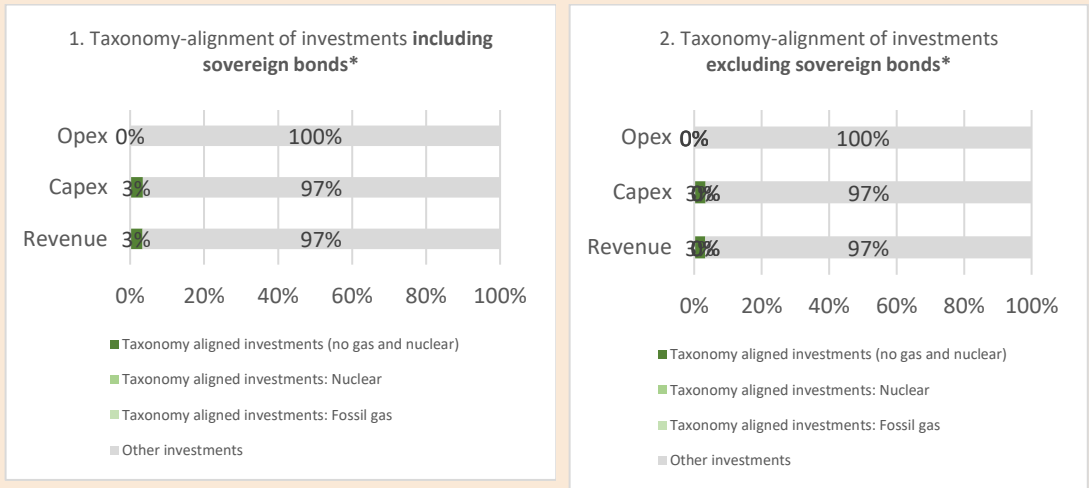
1. Taxonomy-alignment of investments **including sovereign bonds***

Opex 0% 100%
Capex 3% 97%
Revenue 3% 97%

0% 20% 40% 60% 80% 100%

Taxonomy aligned investments (no gas and nuclear)
Taxonomy aligned investments: Nuclear
Taxonomy aligned investments: Fossil gas
Other investments

2. Taxonomy-alignment of investments **excluding sovereign bonds***

Opex 0% 100%
Capex 3% 97%
Revenue 3% 97%

0% 20% 40% 60% 80% 100%

Taxonomy aligned investments (no gas and nuclear)
Taxonomy aligned investments: Nuclear
Taxonomy aligned investments: Fossil gas
Other investments